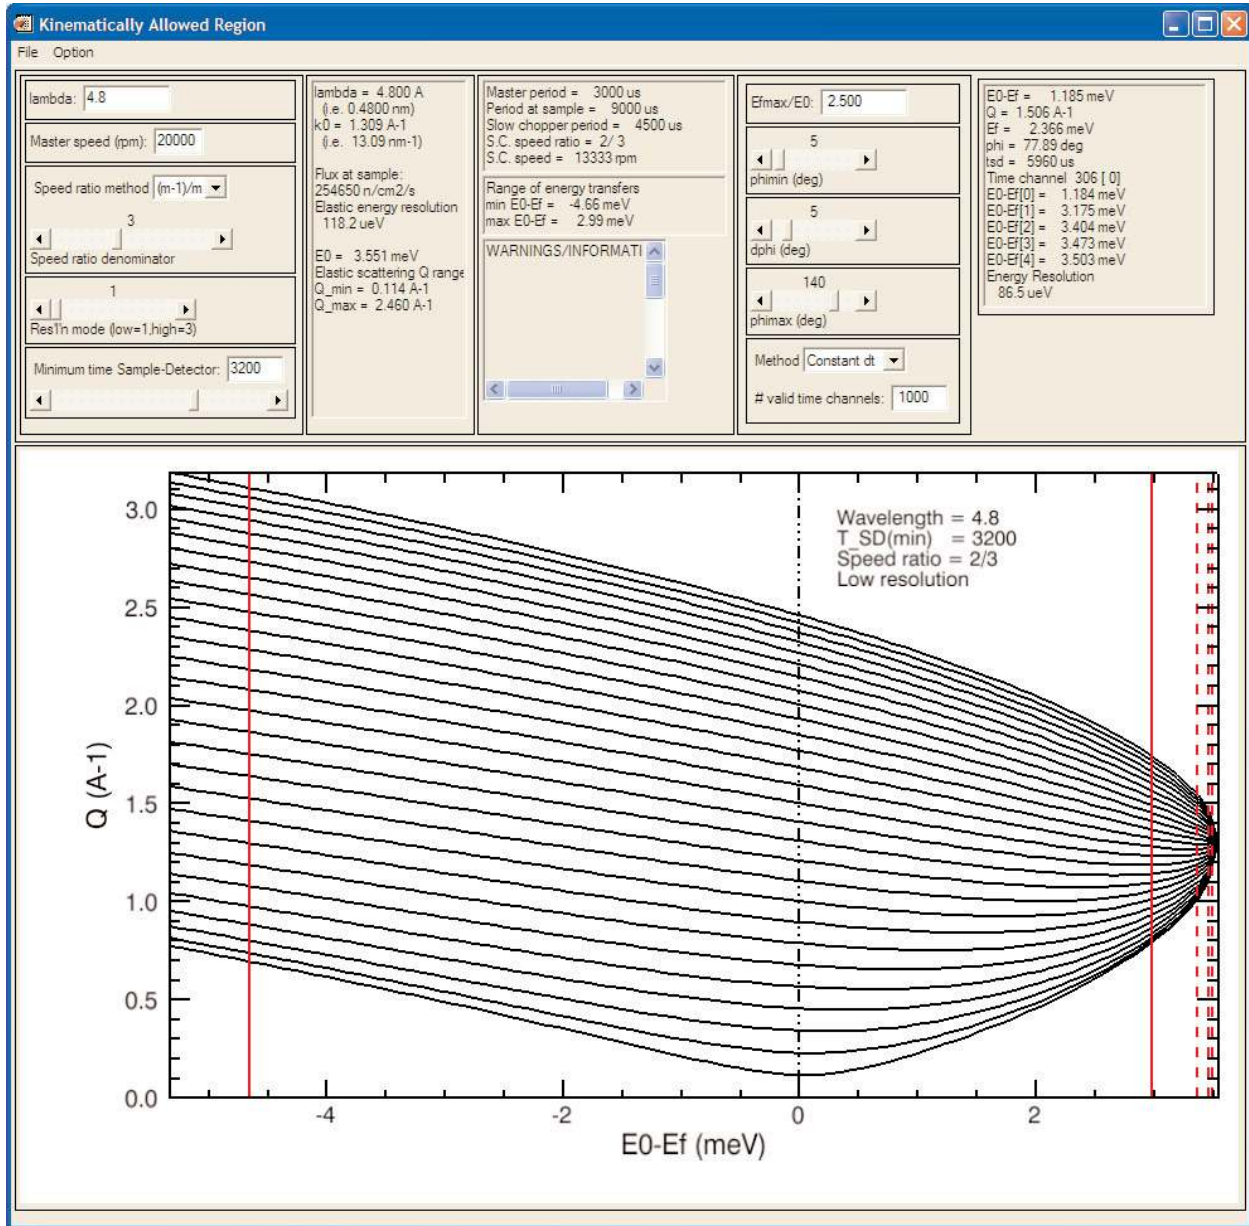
Kinematically Allowed Region

File Option

lambda: 4.8

Master speed (rpm): 20000

Speed ratio method (m-1)/m

3

Speed ratio denominator

1

Res'l'n mode (low=1,high=3)

Minimum time Sample-Detector: 3200

lambda = 4.800 A
(i.e. 0.4800 nm)
k0 = 1.309 A-1
(i.e. 13.09 nm-1)

Flux at sample:
254650 n/cm2/s
Elastic energy resolution
118.2 ueV

E0 = 3.551 meV
Elastic scattering Q range
Q_min = 0.114 A-1
Q_max = 2.460 A-1

Master period = 3000 us
Period at sample = 9000 us
Slow chopper period = 4500 us
S.C. speed ratio = 2/ 3
S.C. speed = 13333 rpm

Range of energy transfers
min E0-Ef = -4.66 meV
max E0-Ef = 2.99 meV

WARNINGS/INFORMATI

Efmax/E0: 2.500

5

phimin (deg)

5

dphi (deg)

140

phimax (deg)

Method Constant dt

# valid time channels: 1000

E0-Ef = 1.185 meV
Q = 1.506 A-1
Ef = 2.366 meV
phi = 77.89 deg
tsd = 5960 us
Time channel 306 [ 0]
E0-Ef[0] = 1.184 meV
E0-Ef[1] = 3.175 meV
E0-Ef[2] = 3.404 meV
E0-Ef[3] = 3.473 meV
E0-Ef[4] = 3.503 meV
Energy Resolution
86.5 ueV

Wavelength = 4.8
T_SD(min) = 3200
Speed ratio = 2/3
Low resolution

Q (A-1)

3.0
2.5
2.0
1.5
1.0
0.5
0.0

-4
-2
0
2

E0-Ef (meV)